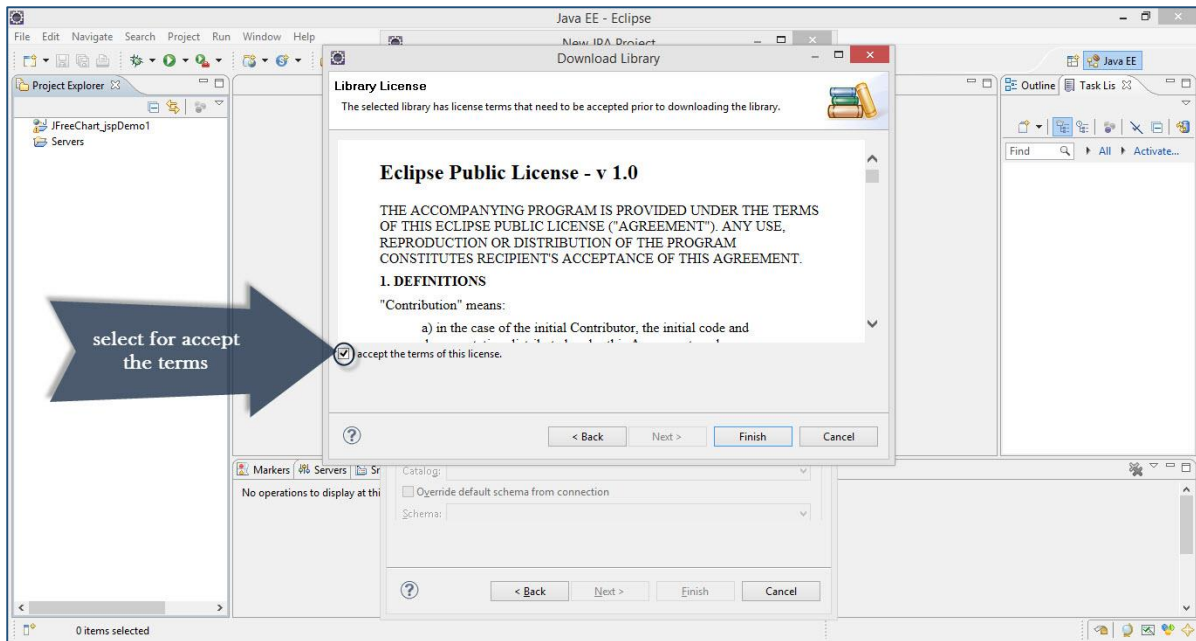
Java EE - Eclipse

File Edit Navigate Search Project Run Window Help

New JPA Project

Download Library

Java EE

Project Explorer

JFreeChart_jspDemo1
Servers

Library License
The selected library has license terms that need to be accepted prior to downloading the library.

Eclipse Public License - v 1.0

THE ACCOMPANYING PROGRAM IS PROVIDED UNDER THE TERMS OF THIS ECLIPSE PUBLIC LICENSE ("AGREEMENT"). ANY USE, REPRODUCTION OR DISTRIBUTION OF THE PROGRAM CONSTITUTES RECIPIENT'S ACCEPTANCE OF THIS AGREEMENT.

1. DEFINITIONS

"Contribution" means:

a) in the case of the initial Contributor, the initial code and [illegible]

select for accept the terms

I accept the terms of this license.

< Back Next > Finish Cancel

Outline Task Lis

Find All Activate...

Markers Servers Sr

No operations to display at thi

Catalog:

Override default schema from connection

Schema:

< Back Next > Finish Cancel

0 items selected